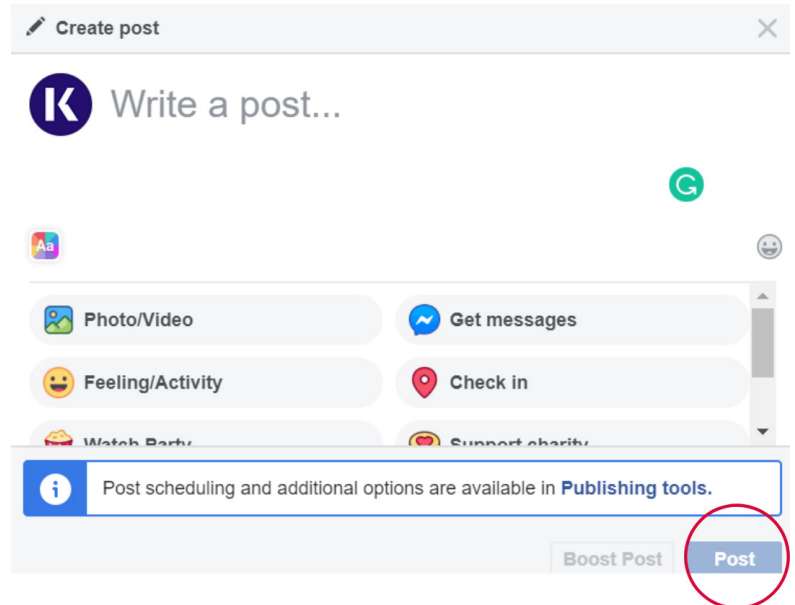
Create post

K

Write a post...

G

Aa

Photo/Video

Get messages

Feeling/Activity

Check in

Watch Party

Support charity

Post scheduling and additional options are available in Publishing tools.

Boost Post

Post